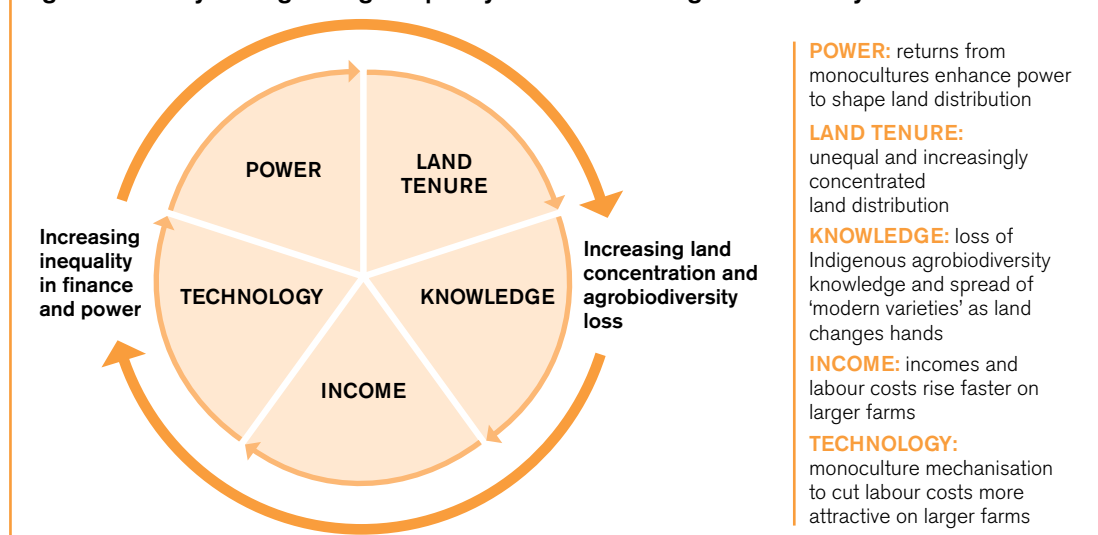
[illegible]

POWER

LAND TENURE

TECHNOLOGY

KNOWLEDGE

INCOME

Increasing inequality in finance and power

Increasing land concentration and agrobiodiversity loss

POWER: returns from monocultures enhance power to shape land distribution

LAND TENURE: unequal and increasingly concentrated land distribution

KNOWLEDGE: loss of Indigenous agrobiodiversity knowledge and spread of 'modern varieties' as land changes hands

INCOME: incomes and labour costs rise faster on larger farms

TECHNOLOGY: monoculture mechanisation to cut labour costs more attractive on larger farms